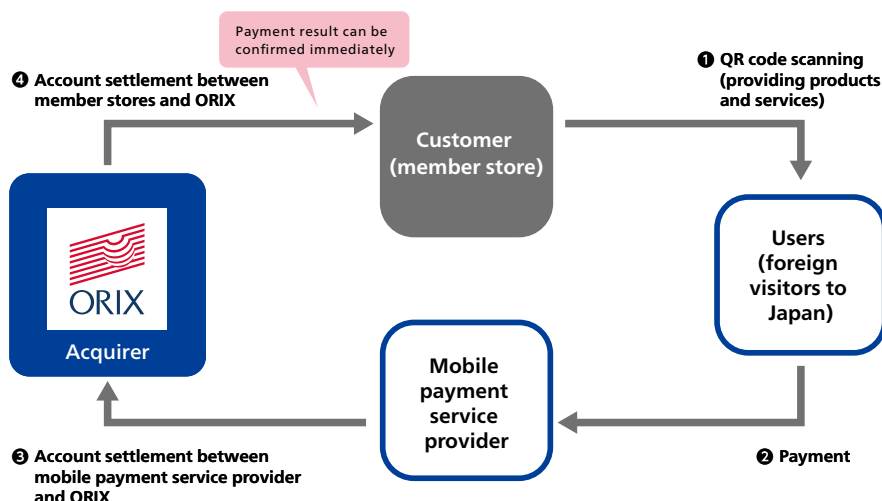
Payment result can be confirmed immediately

❹ Account settlement between member stores and ORIX

❶ QR code scanning (providing products and services)

Customer (member store)

ORIX

Acquirer

Users (foreign visitors to Japan)

Mobile payment service provider

❸ Account settlement between mobile payment service provider and ORIX

❷ Payment